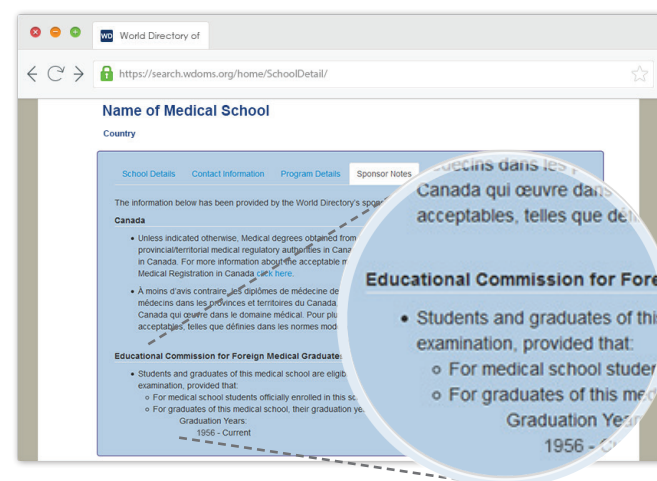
WD World Directory of

https://search.wdoms.org/home/SchoolDetail/

Name of Medical School

Country

School Details | Contact Information | Program Details | Sponsor Notes

The information below has been provided by the World Directory's spo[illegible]

Canada

• Unless indicated otherwise, Medical degrees obtained from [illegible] provincial/territorial medical regulatory authorities in Cana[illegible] in Canada. For more information about the acceptable m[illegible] Medical Registration in Canada click here.

• À moins d'avis contraire, les diplômes de médecine de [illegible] médecins dans les provinces et territoires du Canada. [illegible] Canada qui œuvre dans le domaine médical. Pour plu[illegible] acceptables, telles que définies dans les normes mod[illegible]

Educational Commission for Foreign Medical Graduates

• Students and graduates of this medical school are eligib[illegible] examination, provided that:
◦ For medical school students officially enrolled in this sc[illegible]
◦ For graduates of this medical school, their graduation ye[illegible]
Graduation Years:
1956 - Current

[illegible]decins dans les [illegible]
Canada qui œuvre dans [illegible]
acceptables, telles que dé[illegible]

Educational Commission for Fore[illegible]

• Students and graduates of thi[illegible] examination, provided that:
◦ For medical school studen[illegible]
◦ For graduates of this med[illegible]
Graduation Year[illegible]
1956 - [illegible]